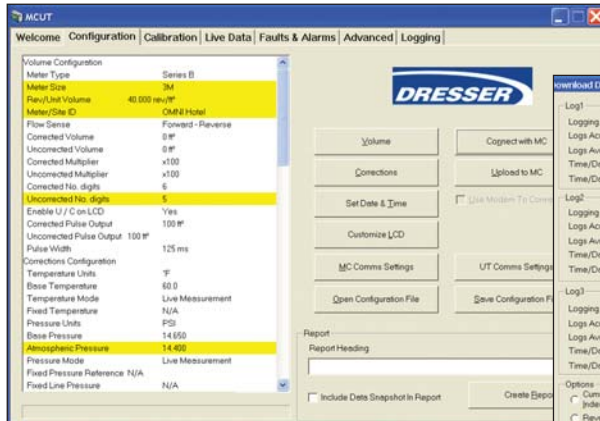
MCUT

Welcome | Configuration | Calibration | Live Data | Faults & Alarms | Advanced | Logging

| | |
|---|---|
| Volume Configuration | |
| Meter Type | Series B |
| Meter Size | 3M |
| Rev/Unit Volume | 40.000 rev/ft³ |
| Meter/Site ID | OMNI Hotel |
| Flow Sense | Forward - Reverse |
| Corrected Volume | 0 ft³ |
| Uncorrected Volume | 0 ft³ |
| Corrected Multiplier | x100 |
| Uncorrected Multiplier | x100 |
| Corrected No. digits | 6 |
| Uncorrected No. digits | 5 |
| Enable U / C on LCD | Yes |
| Corrected Pulse Output | 100 ft³ |
| Uncorrected Pulse Output | 100 ft³ |
| Pulse Width | 125 ms |
| Corrections Configuration | |
| Temperature Units | °F |
| Base Temperature | 60.0 |
| Temperature Mode | Live Measurement |
| Fixed Temperature | N/A |
| Pressure Units | PSI |
| Base Pressure | 14.650 |
| Atmospheric Pressure | 14.400 |
| Pressure Mode | Live Measurement |
| Fixed Pressure Reference | N/A |
| Fixed Line Pressure | N/A |

DRESSER

Volume
Connect with MC
Corrections
Upload to MC
Set Date & Time
Use Modem To Conn
Customize LCD
MC Comms Settings
UT Comms Settings
Open Configuration File
Save Configuration Fi

Report
Report Heading
Include Data Snapshot In Report
Create Repo

ownload D
Log1
Logging
Logs Ac
Logs Av
Time/D
Time/D
Log2
Logging
Logs Ac
Logs Av
Time/D
Time/D
Log3
Logging
Logs Ac
Logs Av
Time/D
Time/D
Options
Cum
Inde
Rev